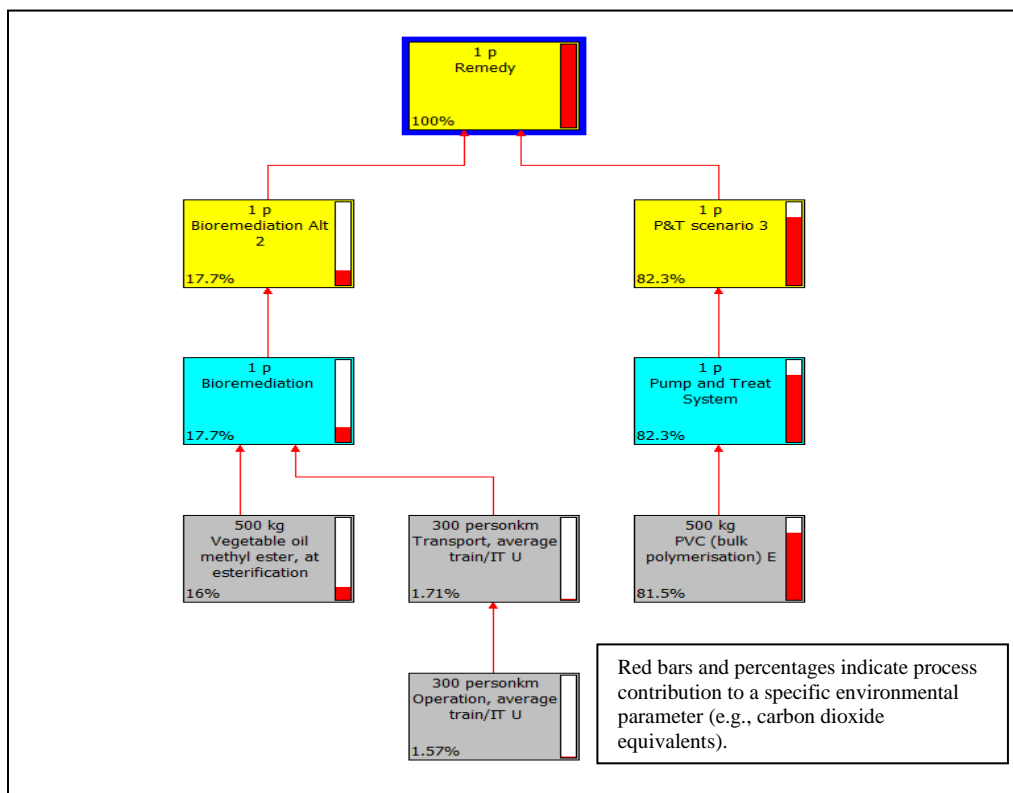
1 p
Remedy
100%

1 p
Bioremediation Alt 2
17.7%

1 p
P&T scenario 3
82.3%

1 p
Bioremediation
17.7%

1 p
Pump and Treat System
82.3%

500 kg
Vegetable oil methyl ester, at esterification
16%

300 personkm
Transport, average train/IT U
1.71%

500 kg
PVC (bulk polymerisation) E
81.5%

300 personkm
Operation, average train/IT U
1.57%

Red bars and percentages indicate process contribution to a specific environmental parameter (e.g., carbon dioxide equivalents).